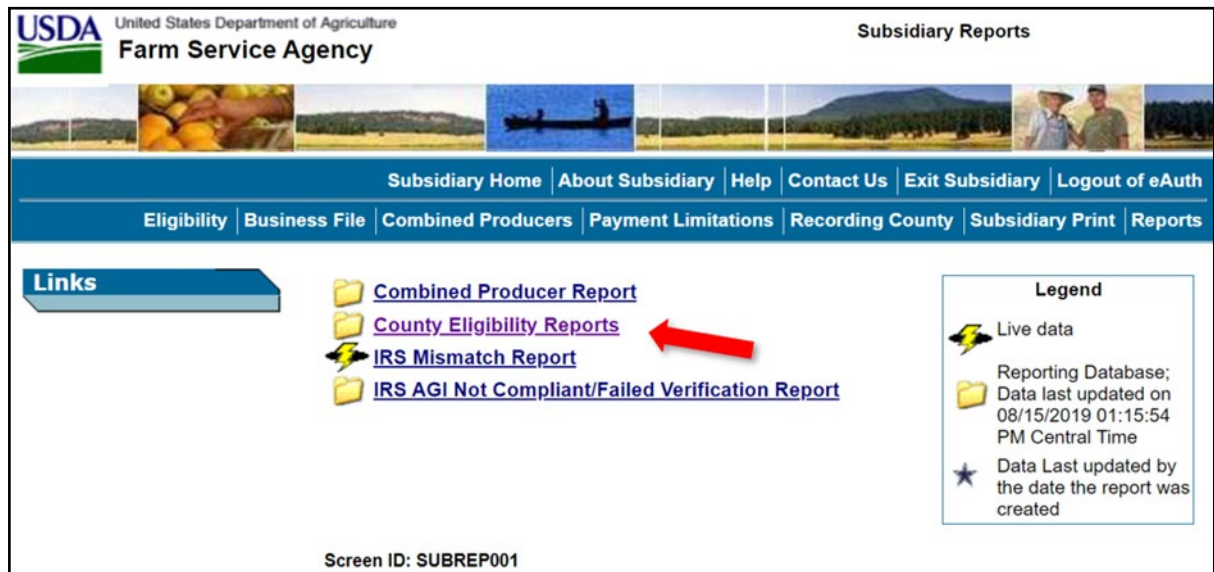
USDA United States Department of Agriculture
Farm Service Agency

Subsidiary Reports

Subsidiary Home | About Subsidiary | Help | Contact Us | Exit Subsidiary | Logout of eAuth

Eligibility | Business File | Combined Producers | Payment Limitations | Recording County | Subsidiary Print | Reports

Links

Combined Producer Report
County Eligibility Reports
IRS Mismatch Report
IRS AGI Not Compliant/Failed Verification Report

Legend

Live data

Reporting Database; Data last updated on 08/15/2019 01:15:54 PM Central Time

Data Last updated by the date the report was created

Screen ID: SUBREP001